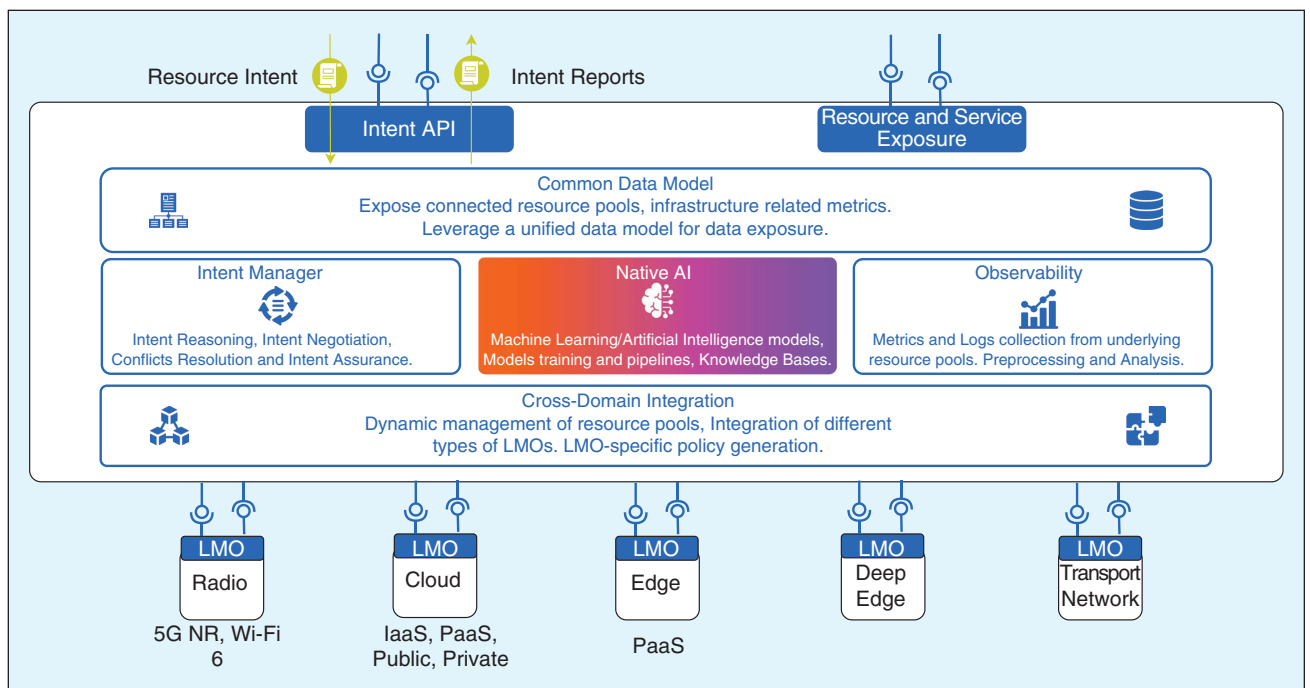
Resource Intent

Intent Reports

Intent API

Resource and Service Exposure

Common Data Model
Expose connected resource pools, infrastructure related metrics.
Leverage a unified data model for data exposure.

Intent Manager
Intent Reasoning, Intent Negotiation, Conflicts Resolution and Intent Assurance.

Native AI
Machine Learning/Artificial Intelligence models, Models training and pipelines, Knowledge Bases.

Observability
Metrics and Logs collection from underlying resource pools. Preprocessing and Analysis.

Cross-Domain Integration
Dynamic management of resource pools, Integration of different types of LMOs. LMO-specific policy generation.

LMO
Radio
5G NR, Wi-Fi 6

LMO
Cloud
IaaS, PaaS, Public, Private

LMO
Edge
PaaS

LMO
Deep Edge

LMO
Transport Network